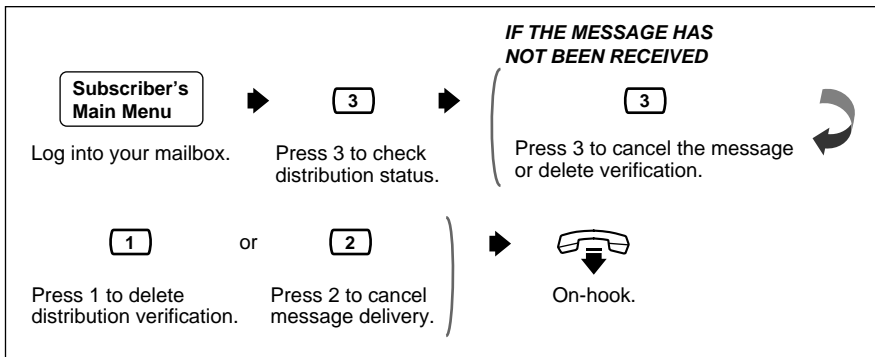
Subscriber's Main Menu

Log into your mailbox.

3

Press 3 to check distribution status.

IF THE MESSAGE HAS NOT BEEN RECEIVED

3

Press 3 to cancel the message or delete verification.

1

or

2

Press 1 to delete distribution verification.

Press 2 to cancel message delivery.

On-hook.